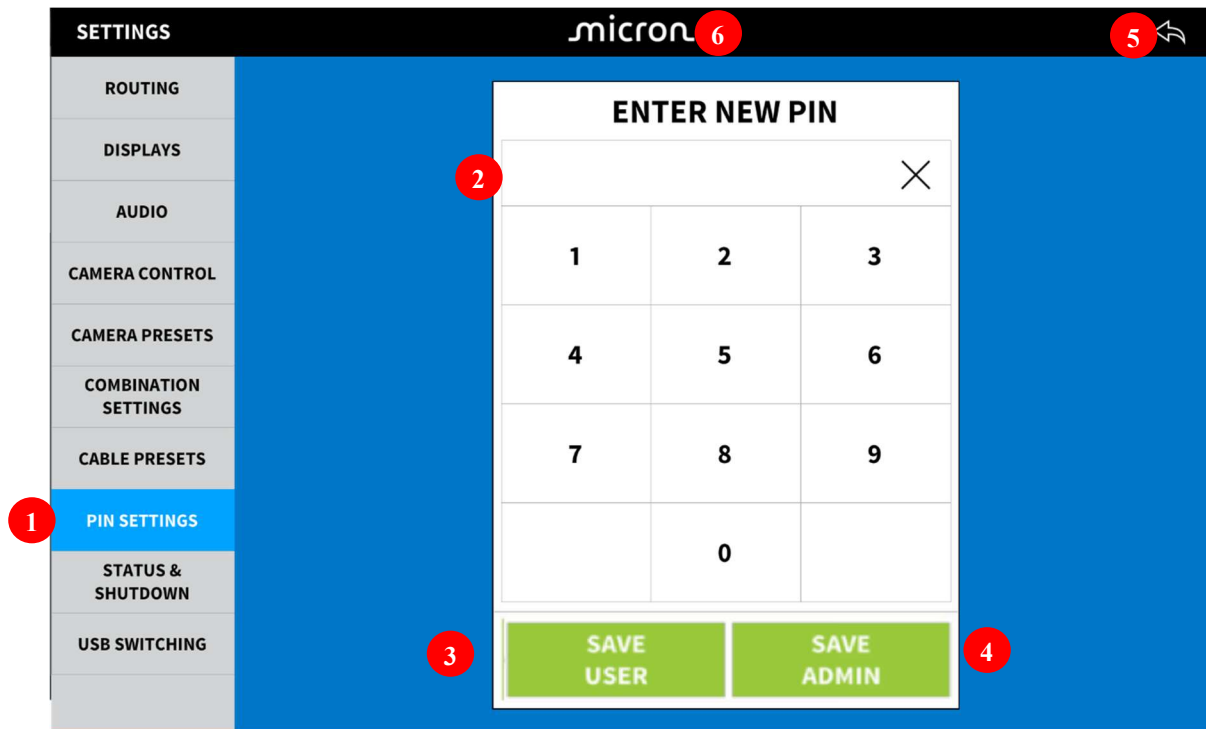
SETTINGS

micron 6

5

ROUTING

DISPLAYS

AUDIO

CAMERA CONTROL

CAMERA PRESETS

COMBINATION SETTINGS

CABLE PRESETS

1 PIN SETTINGS

STATUS & SHUTDOWN

USB SWITCHING

ENTER NEW PIN

2

| 1 | 2 | 3 |
|---|---|---|
| 4 | 5 | 6 |
| 7 | 8 | 9 |
|  | 0 |  |

3 SAVE USER

SAVE ADMIN 4